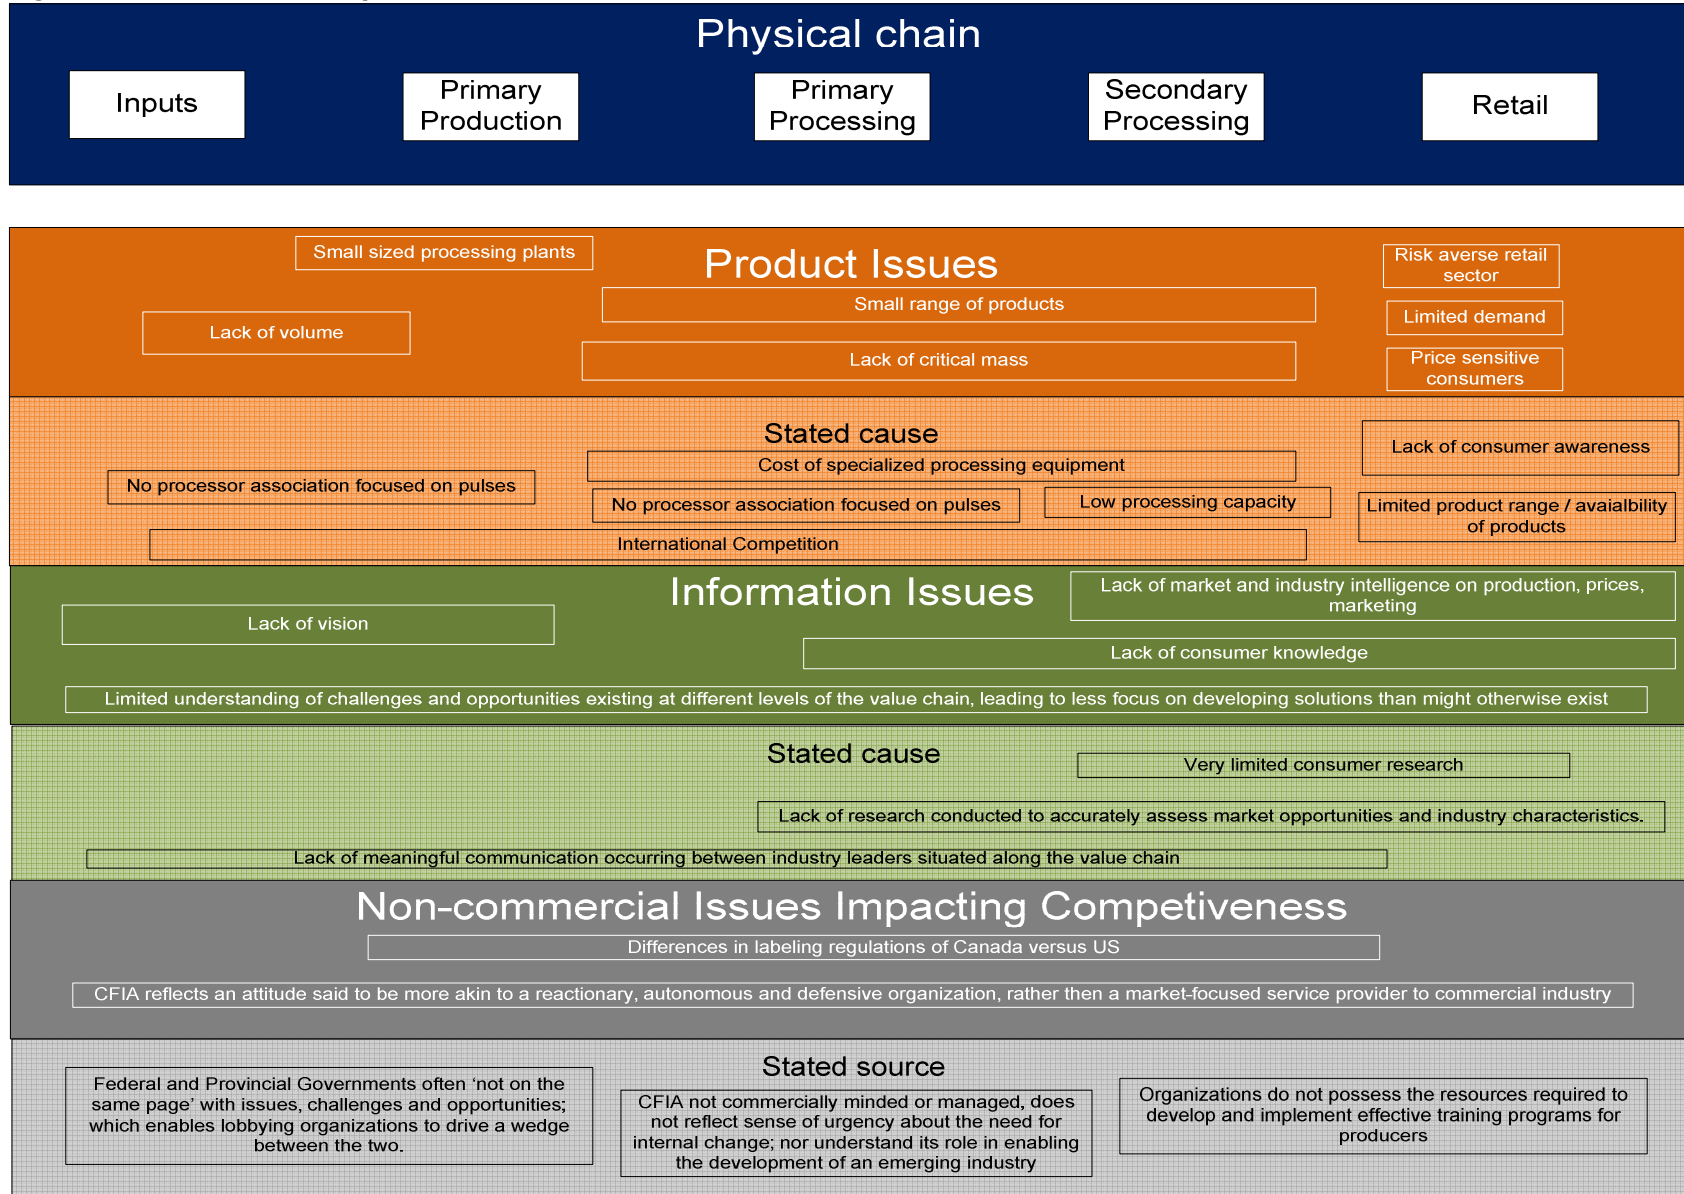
Physical chain

Inputs

Primary Production

Primary Processing

Secondary Processing

Retail

Small sized processing plants

Product Issues

Risk averse retail sector

Small range of products

Lack of volume

Limited demand

Lack of critical mass

Price sensitive consumers

Stated cause

Lack of consumer awareness

Cost of specialized processing equipment

No processor association focused on pulses

No processor association focused on pulses

Low processing capacity

Limited product range / avaialbility of products

International Competition

Information Issues

Lack of market and industry intelligence on production, prices, marketing

Lack of vision

Lack of consumer knowledge

Limited understanding of challenges and opportunities existing at different levels of the value chain, leading to less focus on developing solutions than might otherwise exist

Stated cause

Very limited consumer research

Lack of research conducted to accurately assess market opportunities and industry characteristics.

Lack of meaningful communication occurring between industry leaders situated along the value chain

Non-commercial Issues Impacting Competiveness

Differences in labeling regulations of Canada versus US

CFIA reflects an attitude said to be more akin to a reactionary, autonomous and defensive organization, rather then a market-focused service provider to commercial industry

Stated source

Federal and Provincial Governments often ‘not on the same page’ with issues, challenges and opportunities; which enables lobbying organizations to drive a wedge between the two.

CFIA not commercially minded or managed, does not reflect sense of urgency about the need for internal change; nor understand its role in enabling the development of an emerging industry

Organizations do not possess the resources required to develop and implement effective training programs for producers